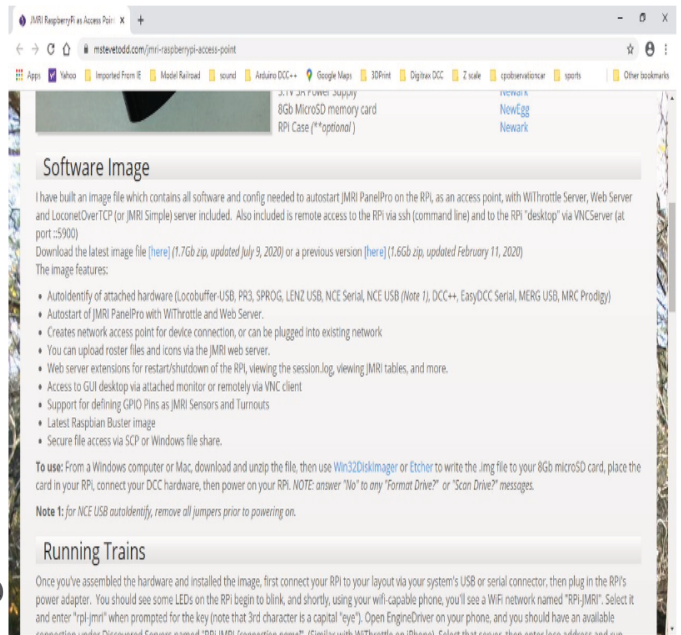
JMRI RaspberryPi as Access Point ×  +

–  ☐  X

mstevetodd.com/jmri-raspberrypi-access-point

Apps  Yahoo  Imported From IE  Model Railroad  sound  Arduino DCC++  Google Maps  3DPrint  Digitrax DCC  Z scale  cpobservationcar  sports  Other bookmarks

3.1V 3A Power Supply  Newark
8Gb MicroSD memory card  NewEgg
RPi Case (**optional)  Newark

Software Image

I have built an image file which contains all software and config needed to autostart JMRI PanelPro on the RPi, as an access point, with WiThrottle Server, Web Server and LoconetOverTCP (or JMRI Simple) server included. Also included is remote access to the RPi via ssh (command line) and to the RPi "desktop" via VNCServer (at port ::5900)
Download the latest image file [here] (1.7Gb zip, updated July 9, 2020) or a previous version [here] (1.6Gb zip, updated February 11, 2020)
The image features:

• Autoidentify of attached hardware (Locobuffer-USB, PR3, SPROG, LENZ USB, NCE Serial, NCE USB (Note 1), DCC++, EasyDCC Serial, MERG USB, MRC Prodigy)
• Autostart of JMRI PanelPro with WiThrottle and Web Server.
• Creates network access point for device connection, or can be plugged into existing network
• You can upload roster files and icons via the JMRI web server.
• Web server extensions for restart/shutdown of the RPi, viewing the session.log, viewing JMRI tables, and more.
• Access to GUI desktop via attached monitor or remotely via VNC client
• Support for defining GPIO Pins as JMRI Sensors and Turnouts
• Latest Raspbian Buster image
• Secure file access via SCP or Windows file share.

To use: From a Windows computer or Mac, download and unzip the file, then use Win32DiskImager or Etcher to write the .img file to your 8Gb microSD card, place the card in your RPi, connect your DCC hardware, then power on your RPi. NOTE: answer "No" to any "Format Drive?" or "Scan Drive?" messages.

Note 1: for NCE USB autoIdentify, remove all jumpers prior to powering on.

Running Trains

Once you've assembled the hardware and installed the image, first connect your RPi to your layout via your system's USB or serial connector, then plug in the RPi's power adapter. You should see some LEDs on the RPi begin to blink, and shortly, using your wifi-capable phone, you'll see a WiFi network named "RPi-JMRI". Select it and enter "rpI-jmri" when prompted for the key (note that 3rd character is a capital "eye"). Open EngineDriver on your phone, and you should have an available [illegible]